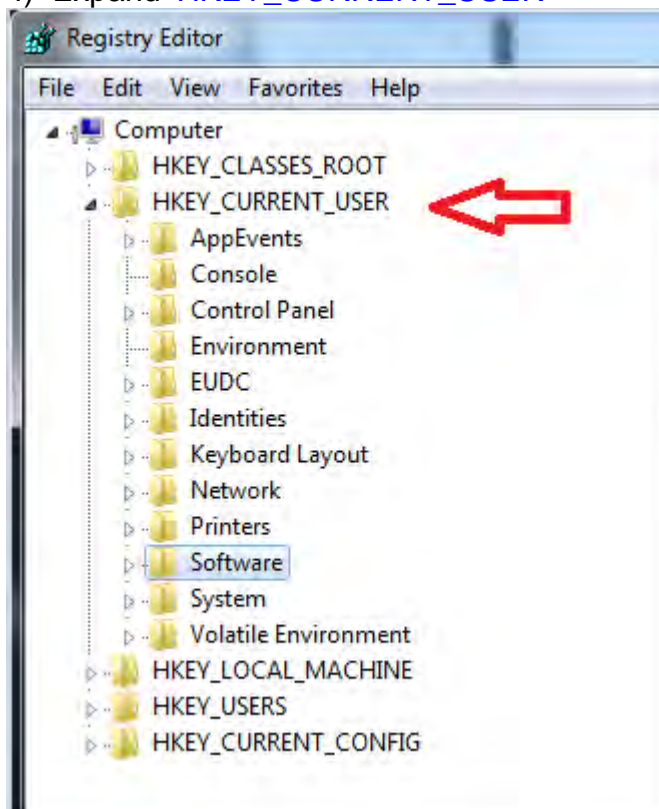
4) Expand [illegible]

Registry Editor

File Edit View Favorites Help

Computer
HKEY_CLASSES_ROOT
HKEY_CURRENT_USER
AppEvents
Console
Control Panel
Environment
EUDC
Identities
Keyboard Layout
Network
Printers
Software
System
Volatile Environment
HKEY_LOCAL_MACHINE
HKEY_USERS
HKEY_CURRENT_CONFIG